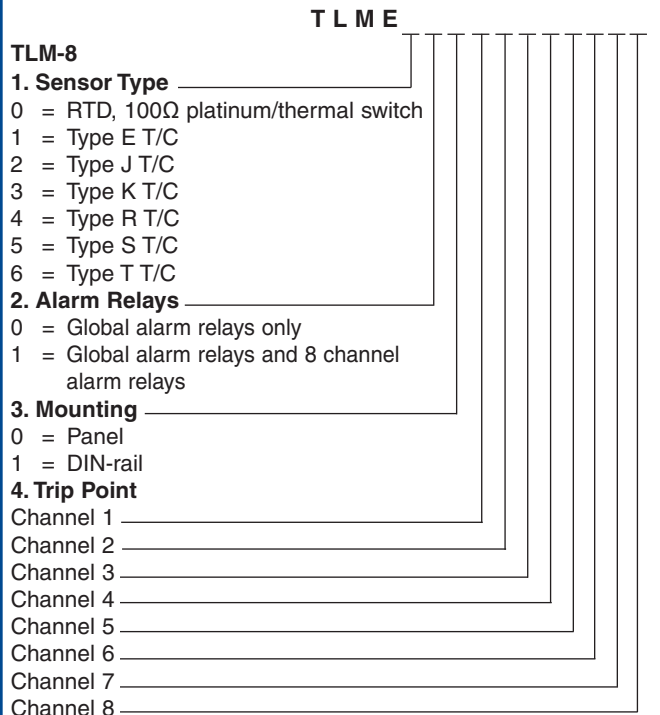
T L M E

TLM-8

1. Sensor Type
0 = RTD, 100Ω platinum/thermal switch
1 = Type E T/C
2 = Type J T/C
3 = Type K T/C
4 = Type R T/C
5 = Type S T/C
6 = Type T T/C

2. Alarm Relays
0 = Global alarm relays only
1 = Global alarm relays and 8 channel alarm relays

3. Mounting
0 = Panel
1 = DIN-rail

4. Trip Point
Channel 1
Channel 2
Channel 3
Channel 4
Channel 5
Channel 6
Channel 7
Channel 8